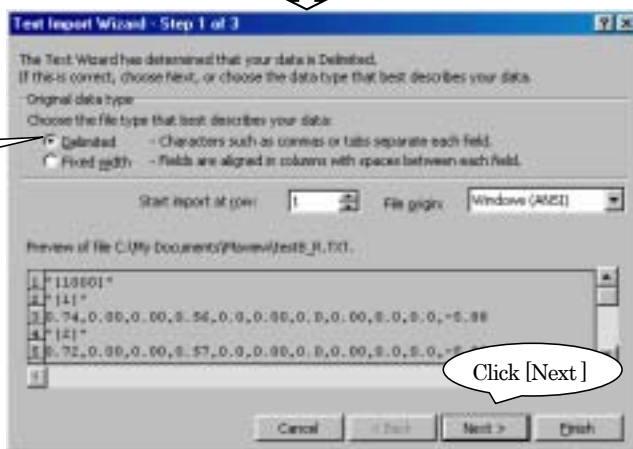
Text Import Wizard - Step 1 of 3

?

X

The Text Wizard has determined that your data is Delimited.
If this is correct, choose Next, or choose the data type that best describes your data.

Original data type

Choose the file type that best describes your data:

Delimited - Characters such as commas or tabs separate each field.

Fixed width - Fields are aligned in columns with spaces between each field.

Start import at row: 1

File origin: Windows (ANSI)

Preview of file C:\My Documents\Movewvi\test8_R.TXT.

1 "110001"
2 "[1]"
3 0.74,0.00,0.00,0.56,0.0,0.00,0.0,0.00,0.0,0.0,-0.88
4 "[2]"
5 0.72,0.00,0.00,0.57,0.0,0.00,0.0,0.00,0.0,0.0,-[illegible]

Click [Next ]

Cancel

< Back

Next >

Finish